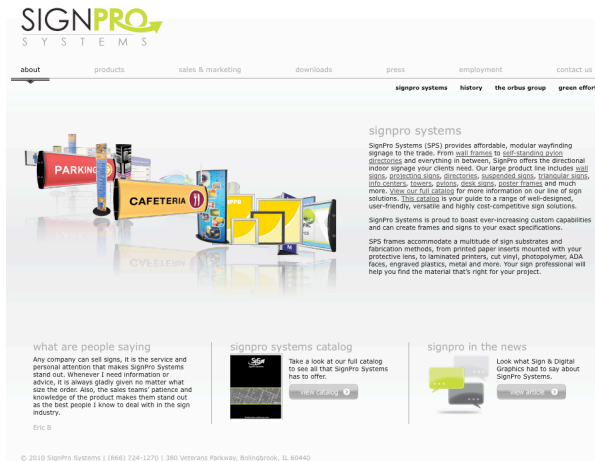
SIGNPRO
SYSTEMS

about | products | sales & marketing | downloads | press | employment | contact us

signpro systems | history | the orbus group | green effort

PARKING
CAFETERIA

signpro systems

SignPro Systems (SPS) provides affordable, modular wayfinding signage to the trade. From wall frames to self-standing pylon directories and everything in between, SignPro offers the directional indoor signage your clients need. Our large product line includes wall signs, projecting signs, directories, suspended signs, triangular signs, info centers, towers, pylons, desk signs, poster frames and much more. View our full catalog for more information on our line of sign solutions. This catalog is your guide to a range of well-designed, user-friendly, versatile and highly cost-competitive sign solutions.

SignPro Systems is proud to boast ever-increasing custom capabilities and can create frames and signs to your exact specifications.

SPS frames accommodate a multitude of sign substrates and fabrication methods, from printed paper inserts mounted with your protective lens, to laminated printers, cut vinyl, photopolymer, ADA faces, engraved plastics, metal and more. Your sign professional will help you find the material that's right for your project.

what are people saying

Any company can sell signs, it is the service and personal attention that makes SignPro Systems stand out. Whenever I need information or advice, it is always gladly given no matter what size the order. Also, the sales teams' patience and knowledge of the product makes them stand out as the best people I know to deal with in the sign industry.

Eric B

signpro systems catalog

Take a look at our full catalog to see all that SignPro Systems has to offer.

view catalog

signpro in the news

Look what Sign & Digital Graphics had to say about SignPro Systems.

view article

© 2010 SignPro Systems | (866) 724-1270 | 380 Veterans Parkway, Bolingbrook, IL 60440